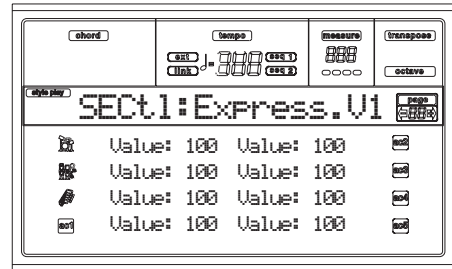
chord
tempo
ext
link
seq 1
seq 2
measure
transpose
octave
style play
SECtl:Express.V1
page
Value: 100 Value: 100
Value: 100 Value: 100
Value: 100 Value: 100
acc1
Value: 100 Value: 100
acc2
acc3
acc4
acc5